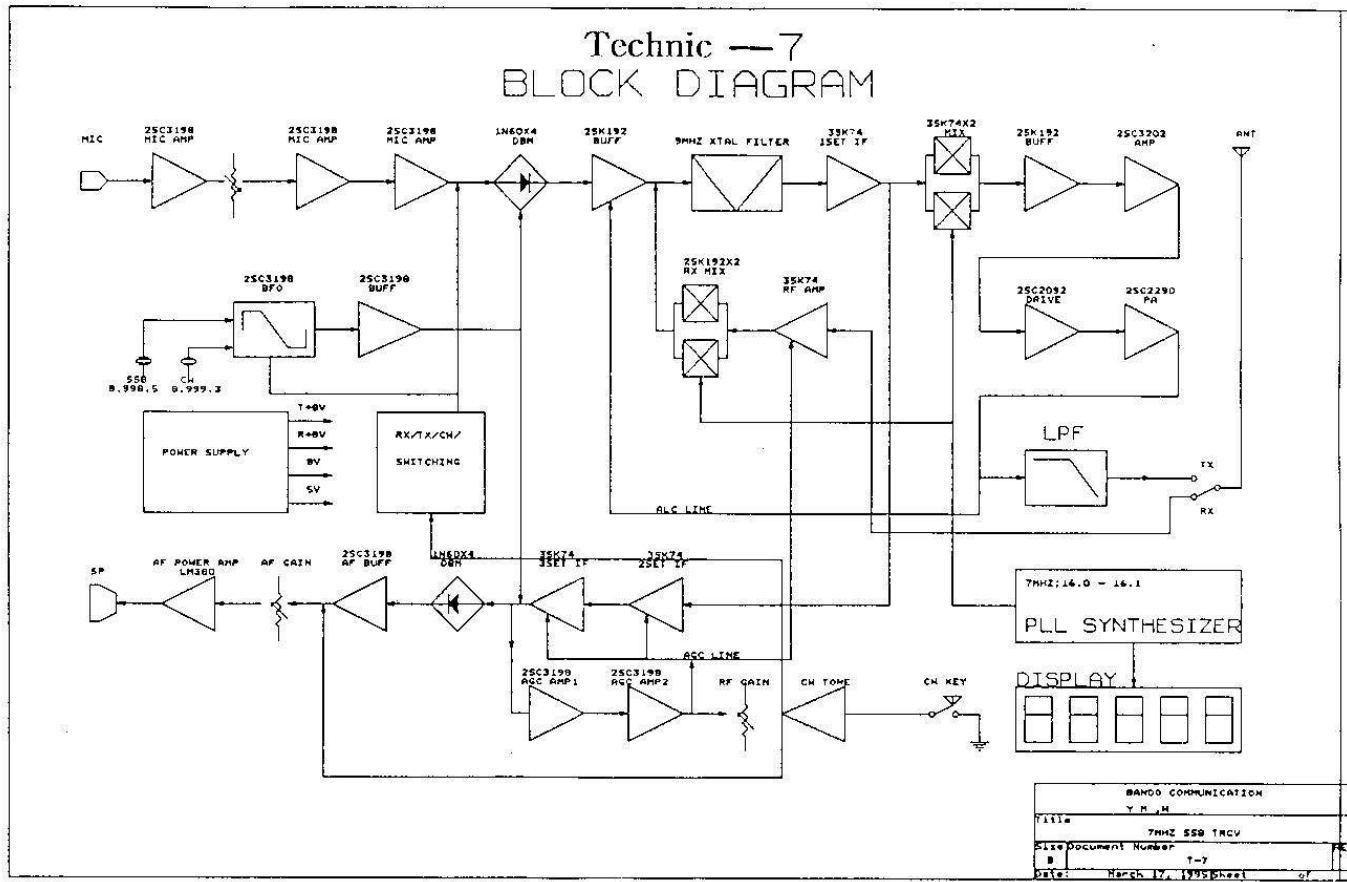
Technic —7
BLOCK DIAGRAM

MIC

2SC3198
MIC AMP

2SC3198
MIC AMP

2SC3198
MIC AMP

1N60X4
DBM

2SK192
BUFF

9MHZ XTAL FILTER

3SK74
1SET IF

3SK74X2
MIX

2SK192
BUFF

2SC3202
AMP

ANT

2SK192X2
RX MIX

3SK74
RF AMP

2SC3198
BFO

2SC3198
BUFF

SSB
8.998.5

CW
8.999.3

2SC2092
DRIVE

2SC2290
PA

POWER SUPPLY

T+8V
R+8V
8V
5V

RX/TX/CW/
SWITCHING

LPF

TX
RX

ALC LINE

SP

AF POWER AMP
LM380

AF GAIN

2SC3198
AF BUFF

1N60X4
DBM

3SK74
3SET IF

3SK74
2SET IF

7MHZ;16.0 - 16.1

PLL SYNTHESIZER

AGC LINE

2SC3198
AGC AMP1

2SC3198
AGC AMP2

RF GAIN

CW TONE

CW KEY

DISPLAY

BANDO COMMUNICATION
Y M ,H
Title
7MHZ SSB TRCV
Size Document Number
B T-7
Date: March 17, 1995 Sheet of